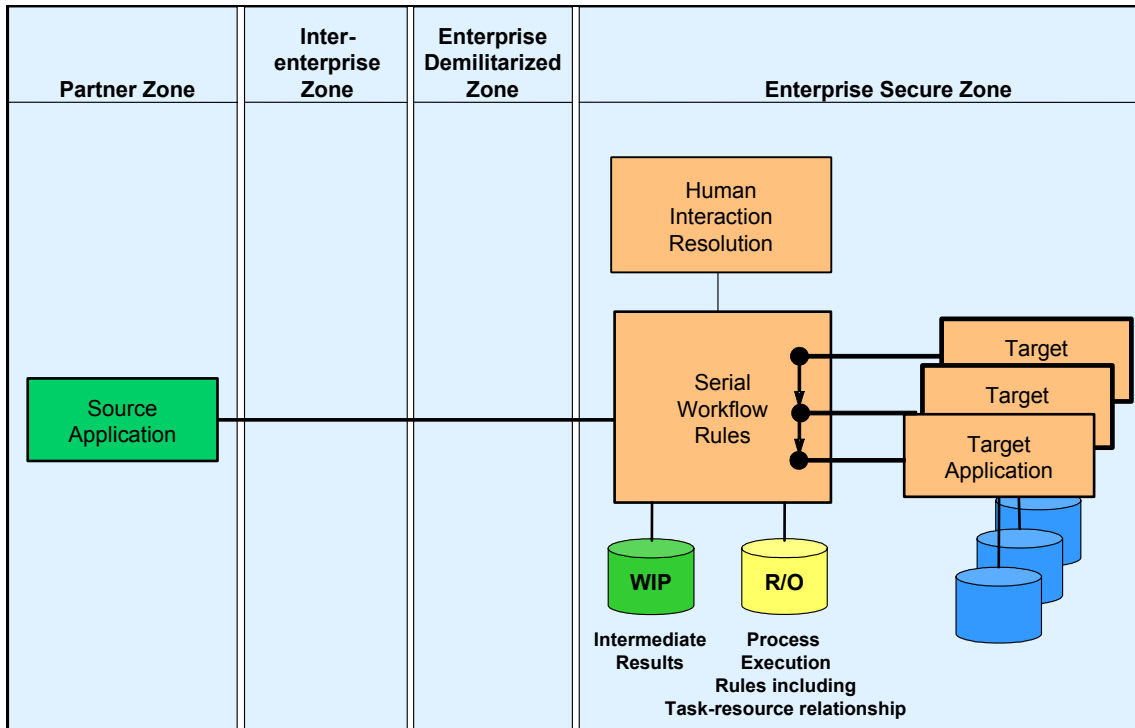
| Partner Zone | Inter-enterprise Zone | Enterprise Demilitarized Zone | Enterprise Secure Zone |
|---|---|---|---|

Human Interaction Resolution

Source Application

Serial Workflow Rules

Target

Target

Target Application

WIP

R/O

Intermediate Results

Process Execution Rules including Task-resource relationship